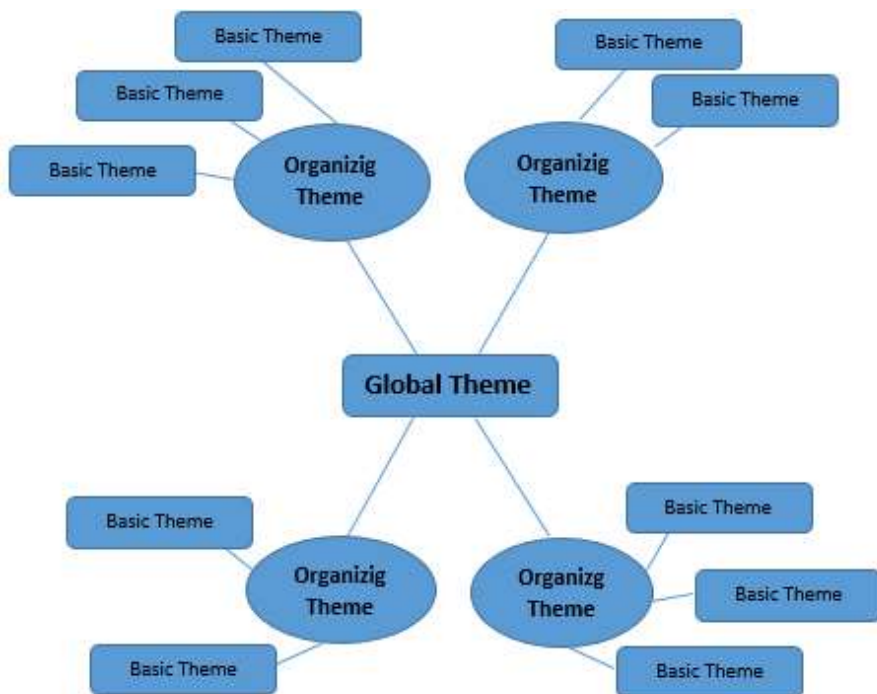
Basic Theme

Basic Theme

Basic Theme

Organizig Theme

Basic Theme

Basic Theme

Organizig Theme

Global Theme

Basic Theme

Organizig Theme

Basic Theme

Basic Theme

Organizg Theme

Basic Theme

Basic Theme